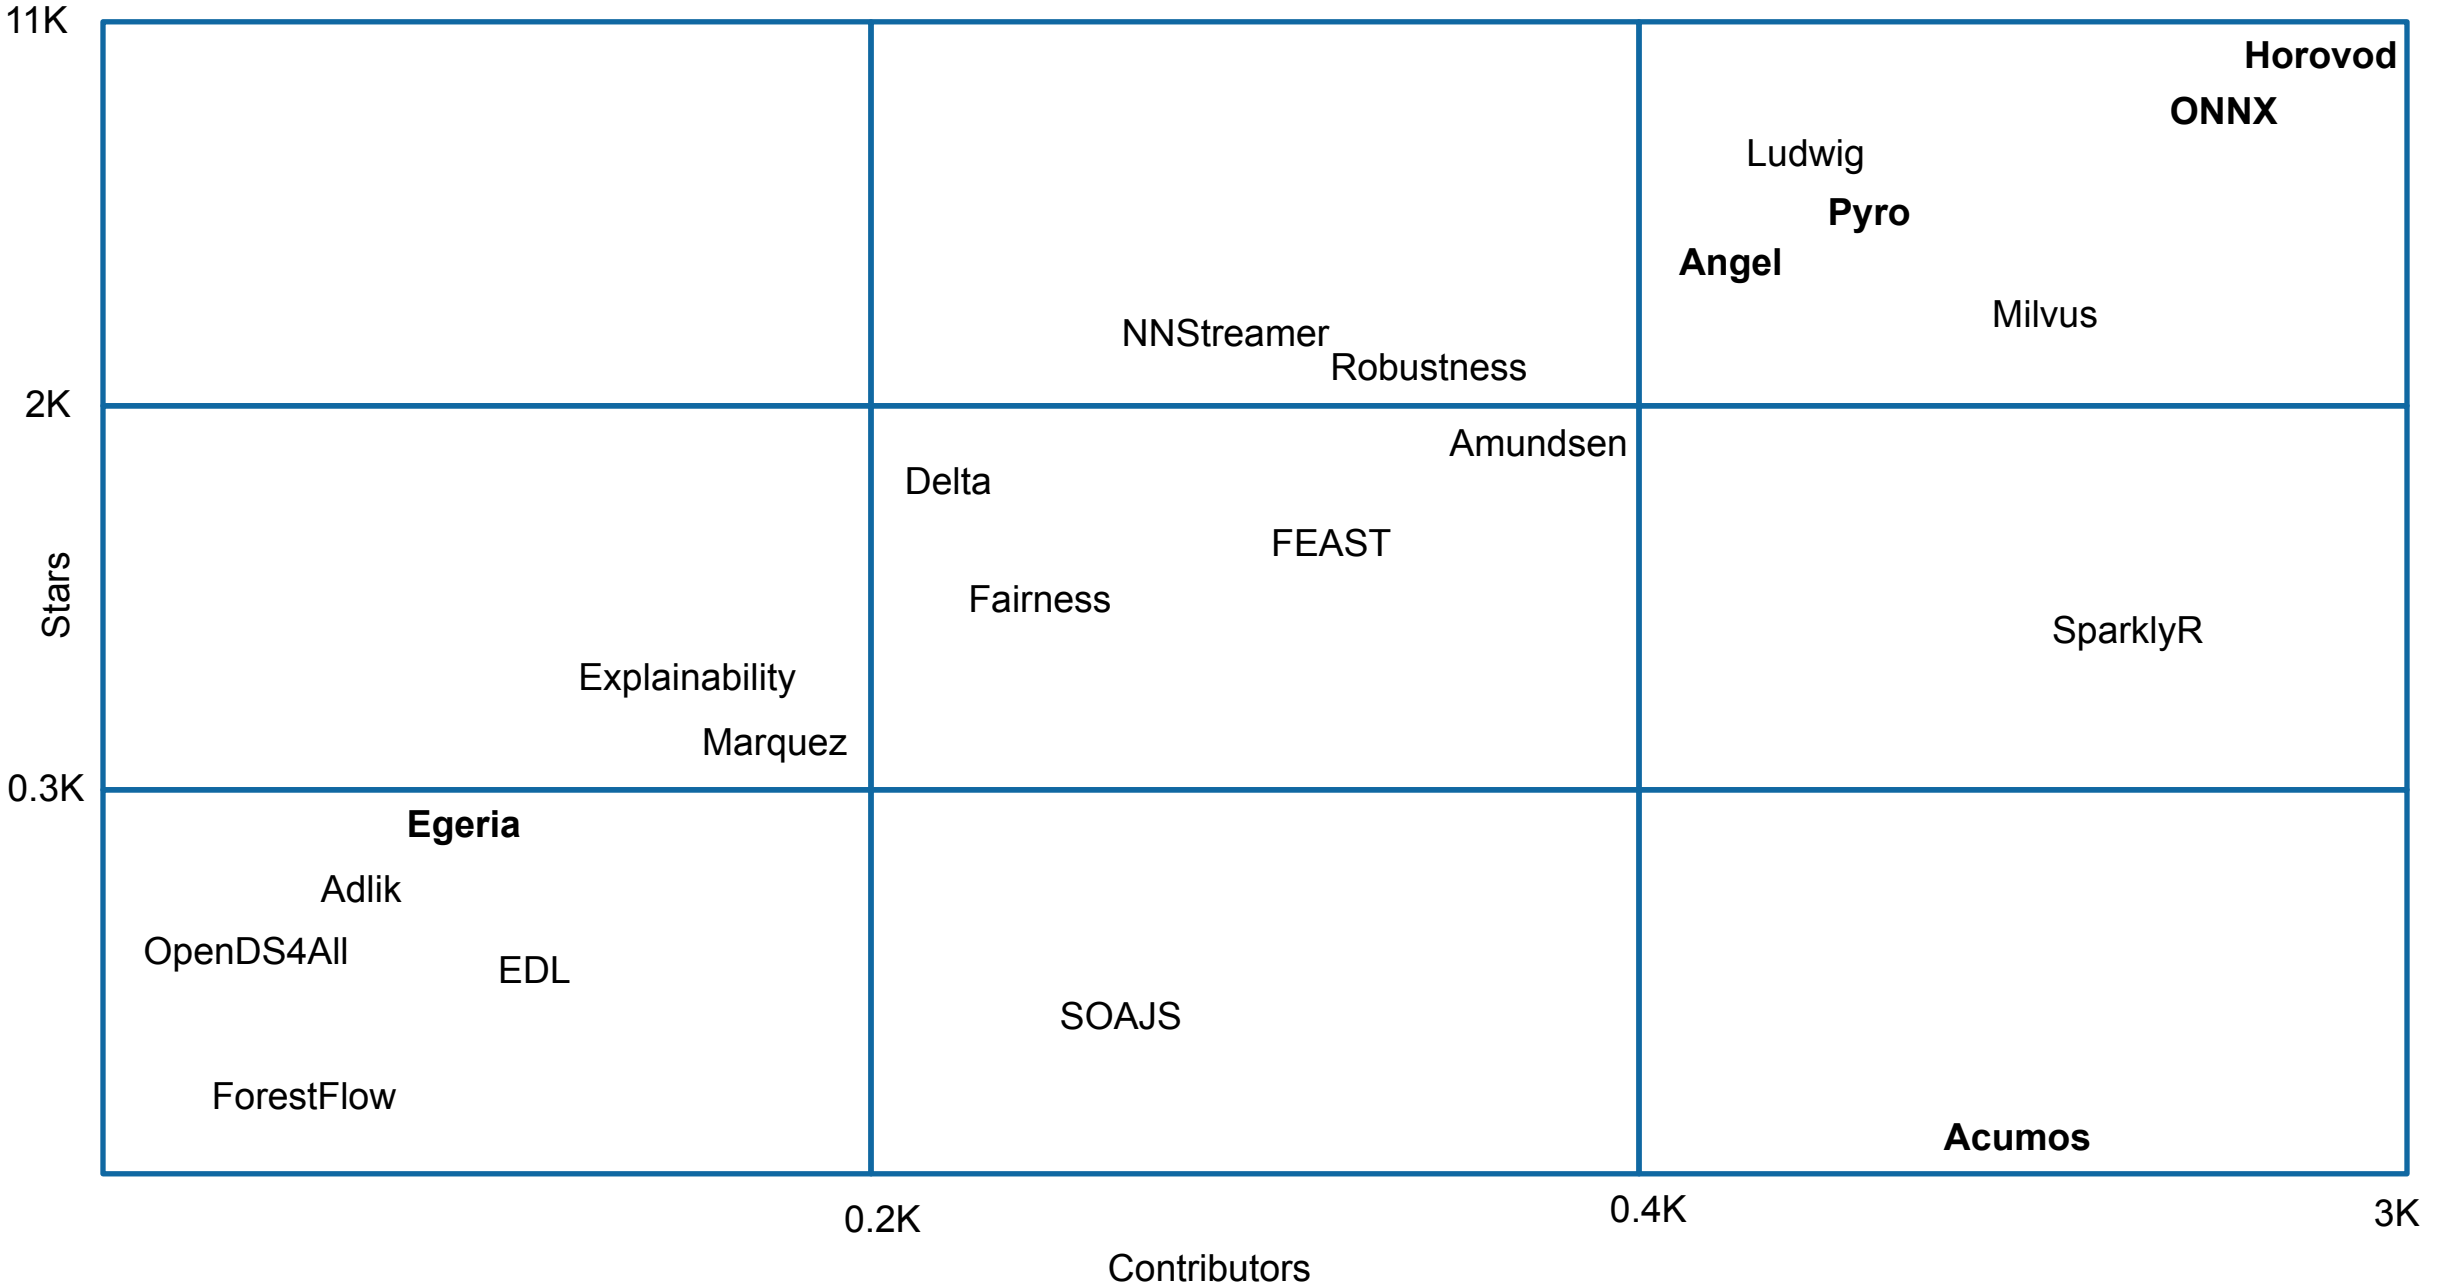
11K

Horovod

ONNX

Ludwig

Pyro

Angel

Milvus

NNStreamer

Robustness

2K

Amundsen

Delta

FEAST

Fairness

SparklyR

Stars

Explainability

Marquez

0.3K

Egeria

Adlik

OpenDS4All

EDL

SOAJS

ForestFlow

Acumos

0.2K

0.4K

3K

Contributors